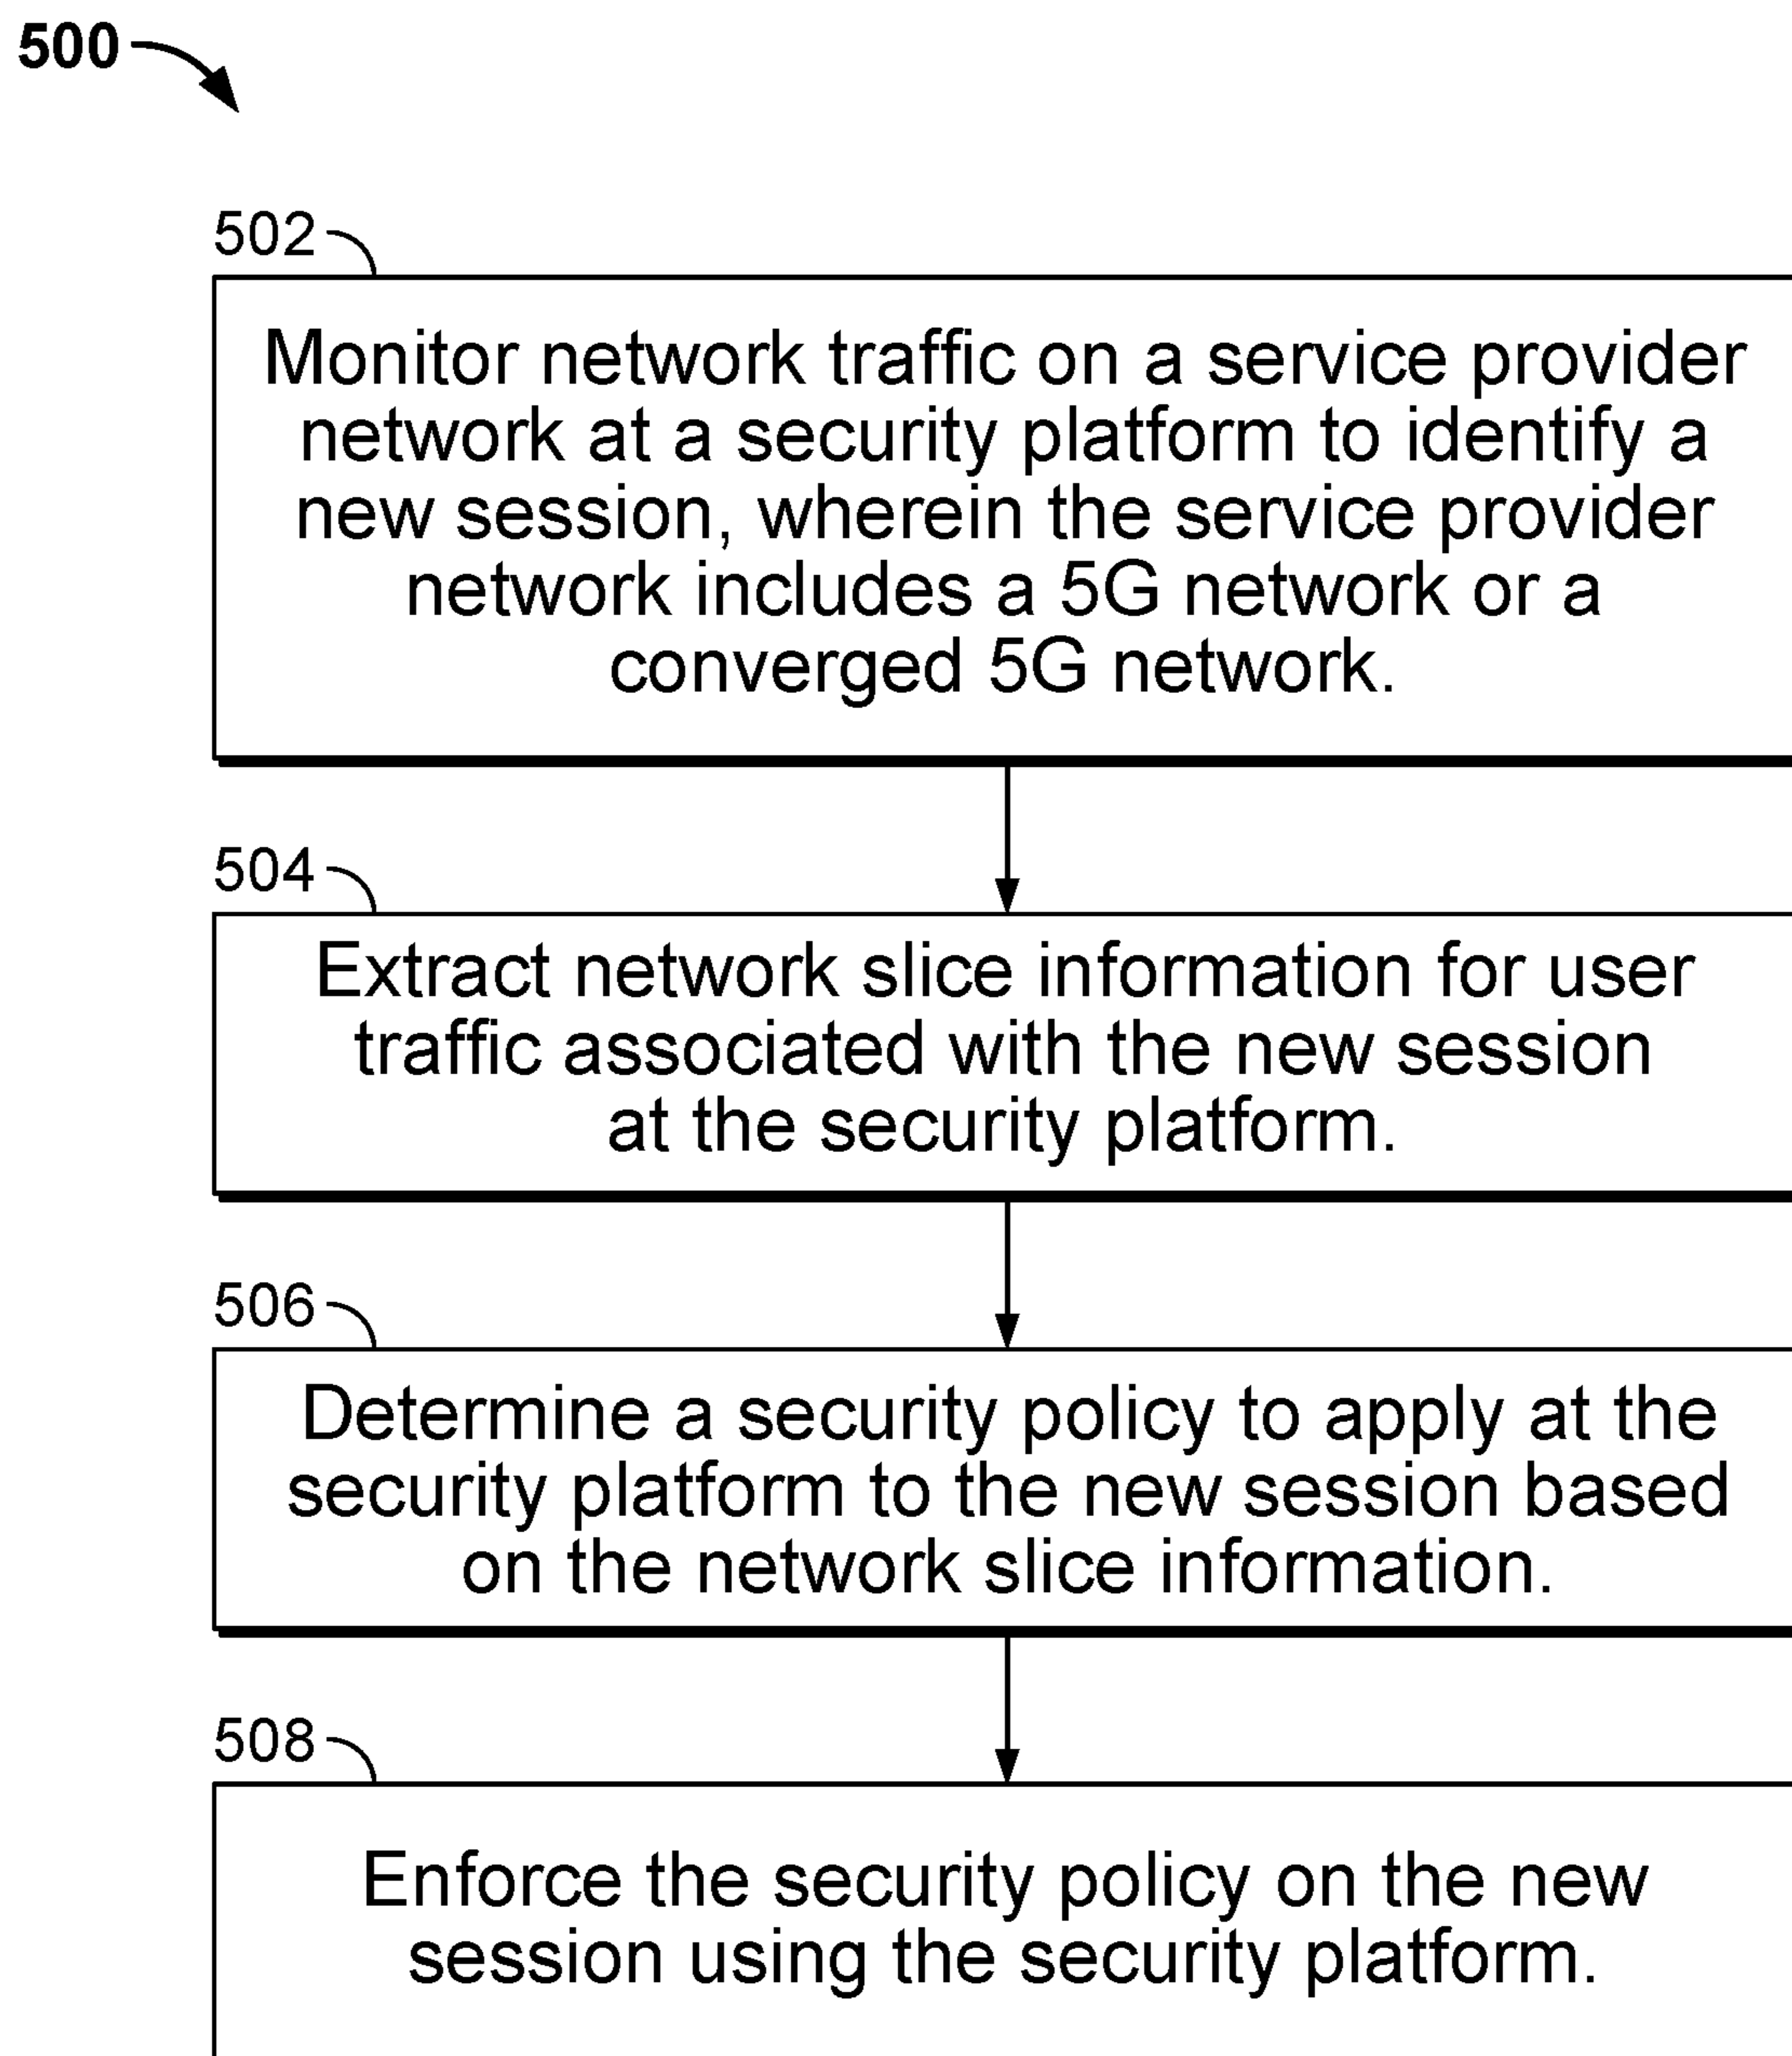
500

502

Monitor network traffic on a service provider network at a security platform to identify a new session, wherein the service provider network includes a 5G network or a converged 5G network.

504

Extract network slice information for user traffic associated with the new session at the security platform.

506

Determine a security policy to apply at the security platform to the new session based on the network slice information.

508

Enforce the security policy on the new session using the security platform.